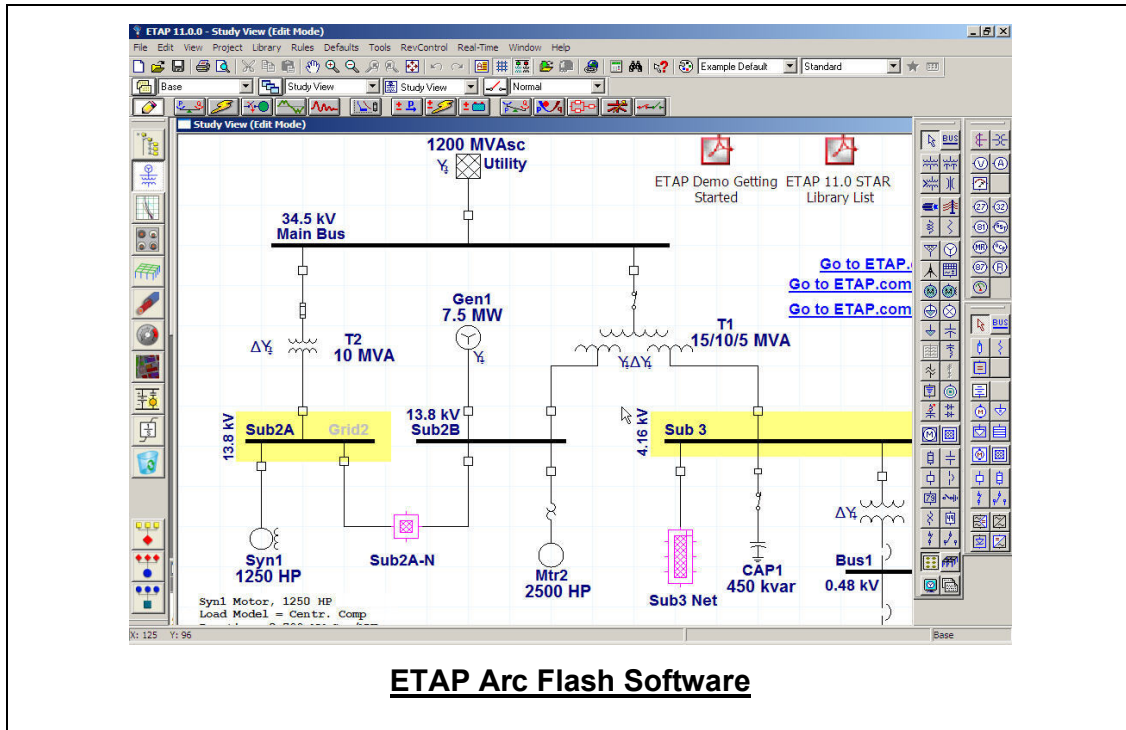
ETAP 11.0.0 - Study View (Edit Mode)

File Edit View Project Library Rules Defaults Tools RevControl Real-Time Window Help

Example Default Standard

Base Study View Study View Normal

Study View (Edit Mode)

1200 MVAsc
Utility

ETAP Demo Getting Started

ETAP 11.0 STAR Library List

34.5 kV
Main Bus

Go to ETAP.
Go to ETAP.com
Go to ETAP.com

Gen1
7.5 MW

T2
10 MVA

T1
15/10/5 MVA

13.8 kV
Sub2A
Grid2

13.8 kV
Sub2B

4.16 kV
Sub 3

Syn1
1250 HP

Sub2A-N

Mtr2
2500 HP

Sub3 Net

CAP1
450 kvar

Bus1
0.48 kV

Syn1 Motor, 1250 HP
Load Model = Centr. Comp

X: 125 Y: 96

Base

ETAP Arc Flash Software